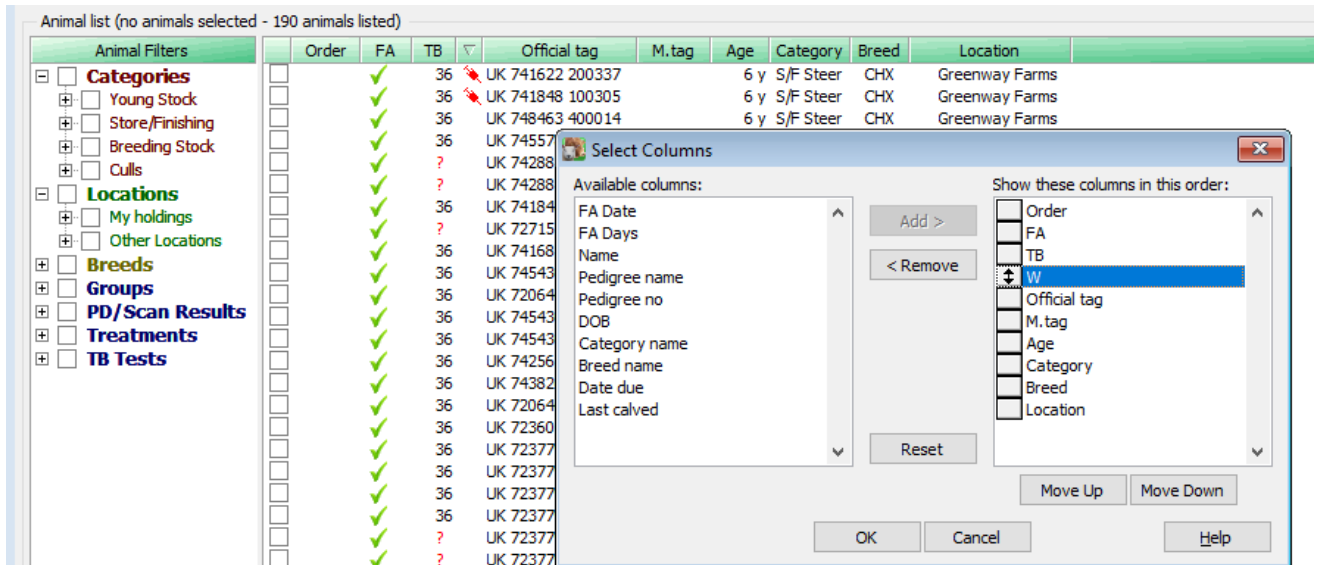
Animal list (no animals selected - 190 animals listed)

Animal Filters

Categories
Young Stock
Store/Finishing
Breeding Stock
Culls
Locations
My holdings
Other Locations
Breeds
Groups
PD/Scan Results
Treatments
TB Tests

| Order | FA | TB | ▽ | Official tag | M.tag | Age | Category | Breed | Location |
|---|---|---|---|---|---|---|---|---|---|
| | ✔ | 36 | | UK 741622 200337 | | 6 y | S/F Steer | CHX | Greenway Farms |
| | ✔ | 36 | | UK 741848 100305 | | 6 y | S/F Steer | CHX | Greenway Farms |
| | ✔ | 36 | | UK 748463 400014 | | 6 y | S/F Steer | CHX | Greenway Farms |
| | ✔ | 36 | | UK 74557 | | | | | |
| | ✔ | ? | | UK 74288 | | | | | |
| | ✔ | ? | | UK 74288 | | | | | |
| | ✔ | 36 | | UK 74184 | | | | | |
| | ✔ | ? | | UK 72715 | | | | | |
| | ✔ | 36 | | UK 74168 | | | | | |
| | ✔ | 36 | | UK 74543 | | | | | |
| | ✔ | 36 | | UK 72064 | | | | | |
| | ✔ | 36 | | UK 74543 | | | | | |
| | ✔ | 36 | | UK 74543 | | | | | |
| | ✔ | 36 | | UK 74256 | | | | | |
| | ✔ | 36 | | UK 74382 | | | | | |
| | ✔ | 36 | | UK 72064 | | | | | |
| | ✔ | 36 | | UK 72360 | | | | | |
| | ✔ | 36 | | UK 72377 | | | | | |
| | ✔ | 36 | | UK 72377 | | | | | |
| | ✔ | 36 | | UK 72377 | | | | | |
| | ✔ | 36 | | UK 72377 | | | | | |
| | ✔ | ? | | UK 72377 | | | | | |
| | ✔ | ? | | UK 72377 | | | | | |

Select Columns

Available columns:
FA Date
FA Days
Name
Pedigree name
Pedigree no
DOB
Category name
Breed name
Date due
Last calved

Add >
< Remove
Reset

Show these columns in this order:
Order
FA
TB
W
Official tag
M.tag
Age
Category
Breed
Location

Move Up
Move Down

OK
Cancel
Help